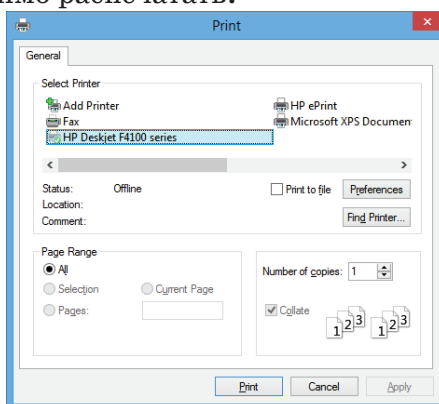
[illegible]

Print

General

Select Printer

Add Printer

Fax

HP Deskjet F4100 series

HP ePrint

Microsoft XPS Documen

Status: Offline

Location:

Comment:

Print to file

Preferences

Find Printer...

Page Range

All

Selection

Current Page

Pages:

Number of copies: 1

Collate

1 2 3

1 2 3

Print

Cancel

Apply